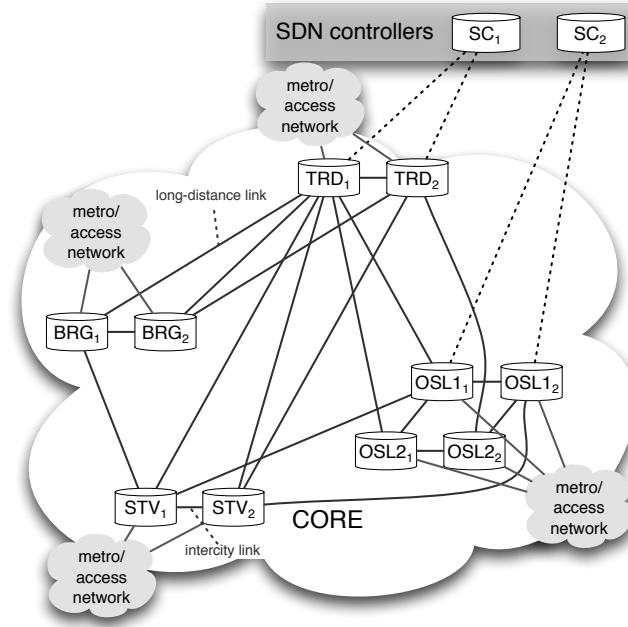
SDN controllers
$SC_1$
$SC_2$

metro/ access network

$TRD_1$
$TRD_2$

long-distance link

metro/ access network

$BRG_1$
$BRG_2$

$OSL1_1$
$OSL1_2$

$OSL2_1$
$OSL2_2$

$STV_1$
$STV_2$

CORE

metro/ access network

intercity link

metro/ access network